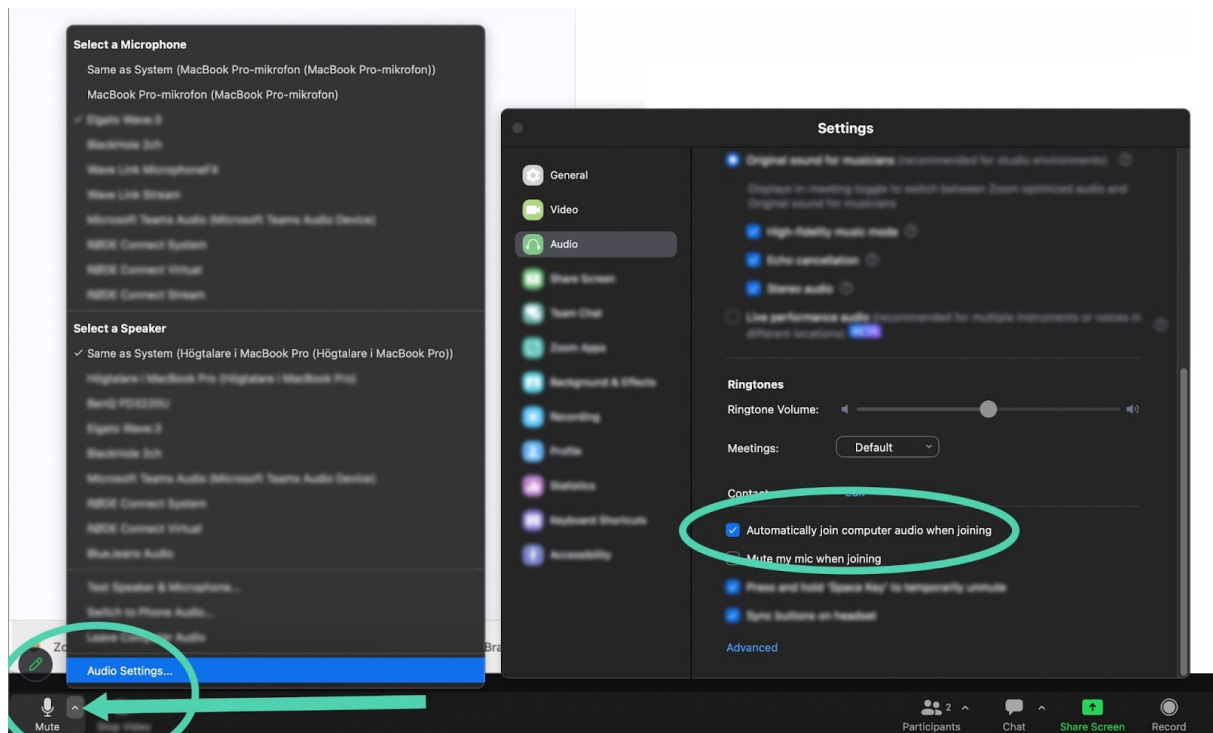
Select a Microphone

Same as System (MacBook Pro-mikrofon (MacBook Pro-mikrofon))

MacBook Pro-mikrofon (MacBook Pro-mikrofon)

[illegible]

Select a Speaker

✓ Same as System (Högtalare i MacBook Pro (Högtalare i MacBook Pro))

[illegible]

Audio Settings...

Settings

General

Video

Audio

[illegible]

Ringtones

Ringtone Volume:

Meetings: Default

Contact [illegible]

Automatically join computer audio when joining

Mute my mic when joining

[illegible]

Advanced

Zo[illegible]

Bra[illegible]

Mute

Participants 2

Chat

Share Screen

Record